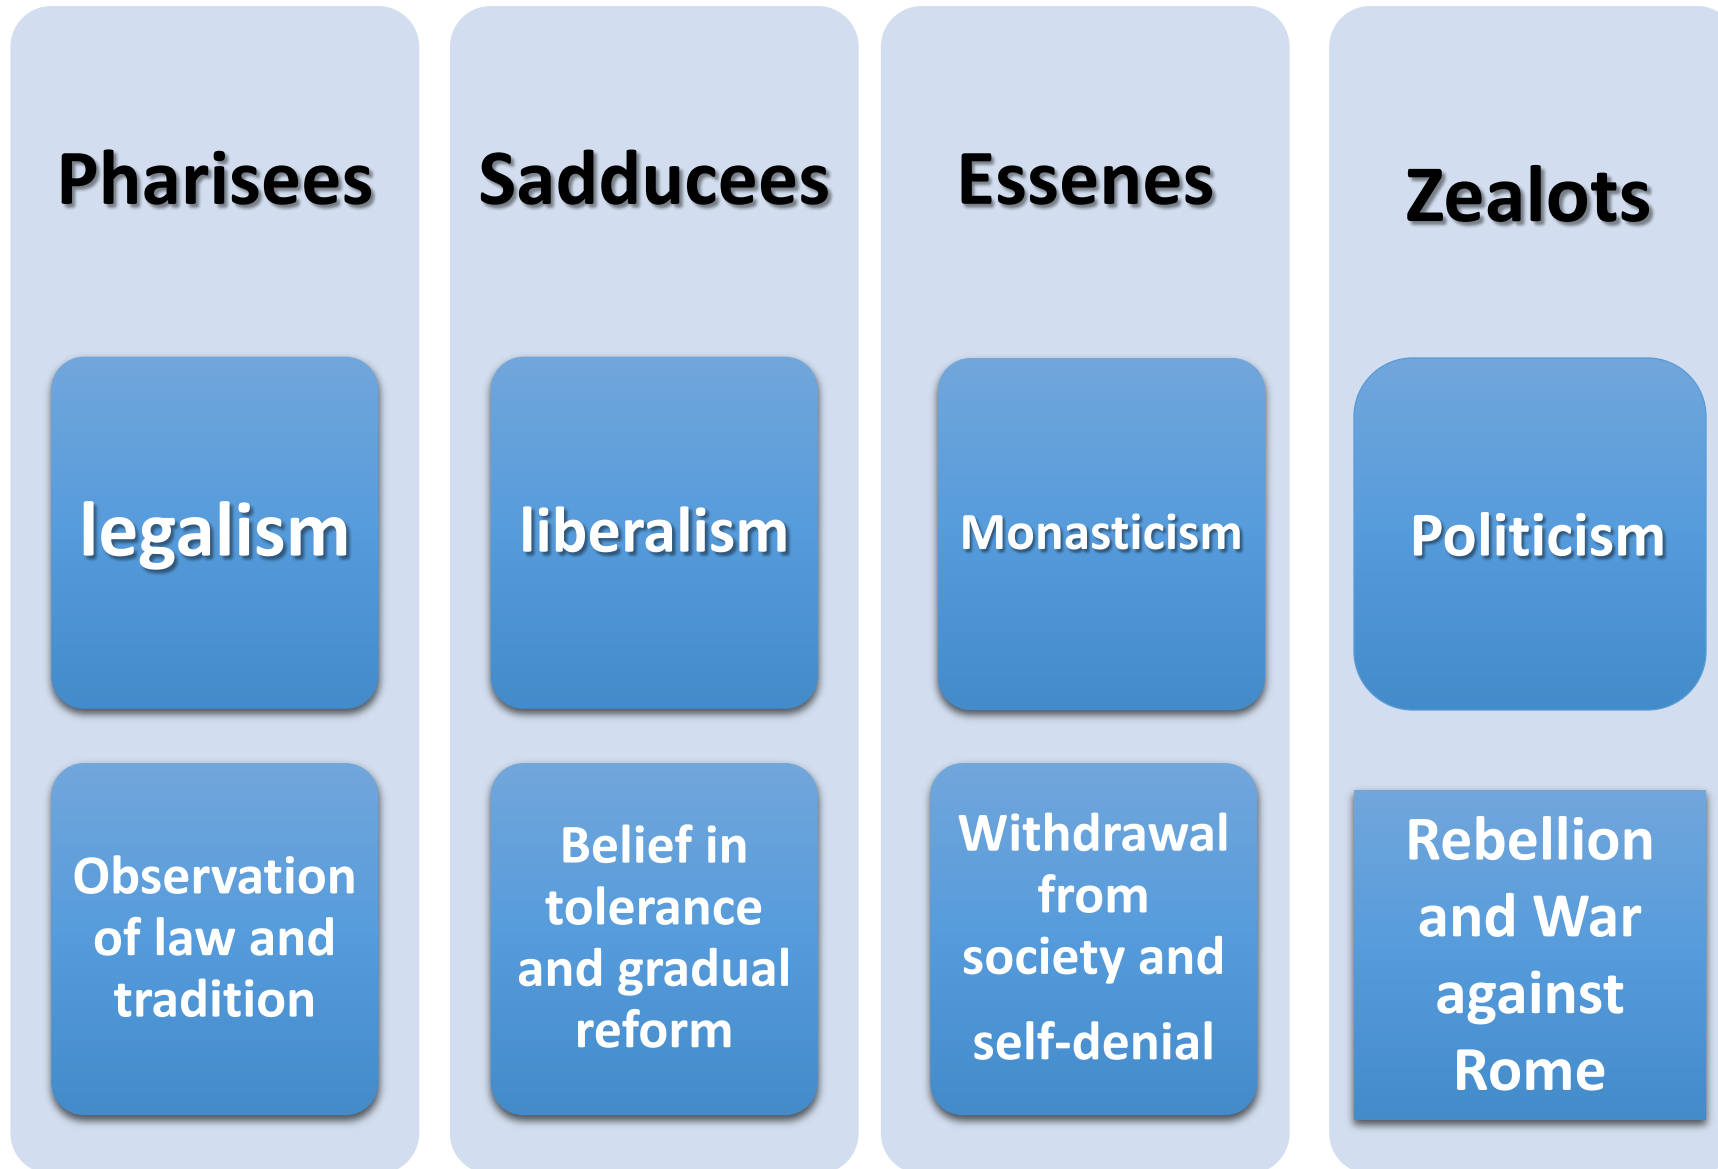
Pharisees

legalism

Observation of law and tradition

Sadducees

liberalism

Belief in tolerance and gradual reform

Essenes

Monasticism

Withdrawal from society and self-denial

Zealots

Politicism

Rebellion and War against Rome